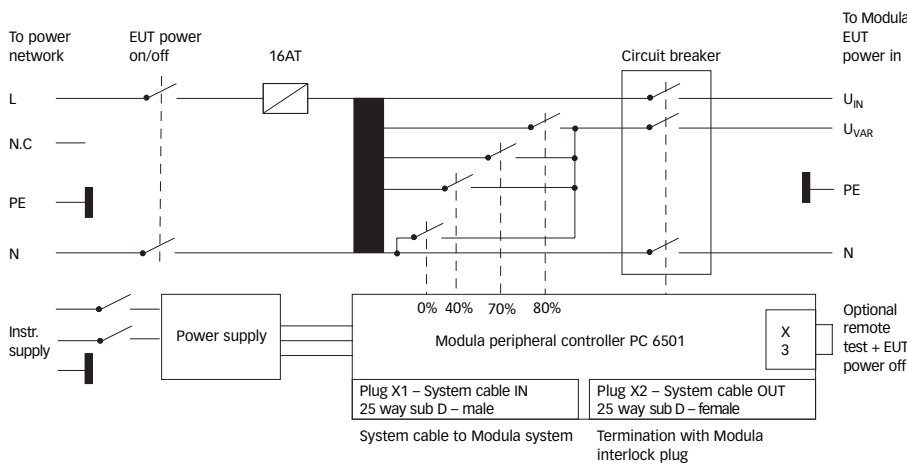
To power network

EUT power on/off

16AT

Circuit breaker

To Modula EUT power in

L

N.C

PE

N

$U_{IN}$

$U_{VAR}$

PE

N

0% 40% 70% 80%

Instr. supply

Power supply

Modula peripheral controller PC 6501

X 3

Optional remote test + EUT power off

Plug X1 – System cable IN
25 way sub D – male

Plug X2 – System cable OUT
25 way sub D – female

System cable to Modula system

Termination with Modula interlock plug